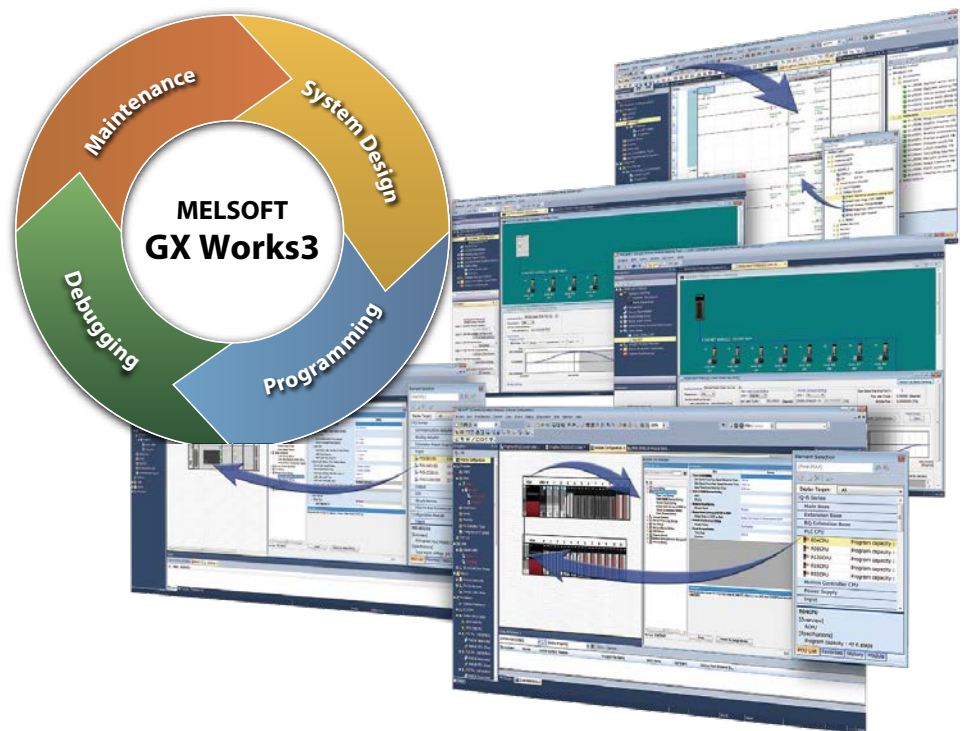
Maintenance
System Design
Programming
Debugging
MELSOFT
GX Works3

Element Selection
Display Target
All
iQ-R Series
Main Base
Extension Base
RQ Extension Base
PLC CPU
R04CPU
R08CPU
R16CPU
R32CPU
R120CPU
Program capacity :
Program capacity :
Program capacity :
Program capacity :
Program capacity :
Motion Controller CPU
Power Supply
Input
R04CPU
[Overview]
[Specifications]
Program capacity : 40 K steps
POU List
Favorites
History
Module